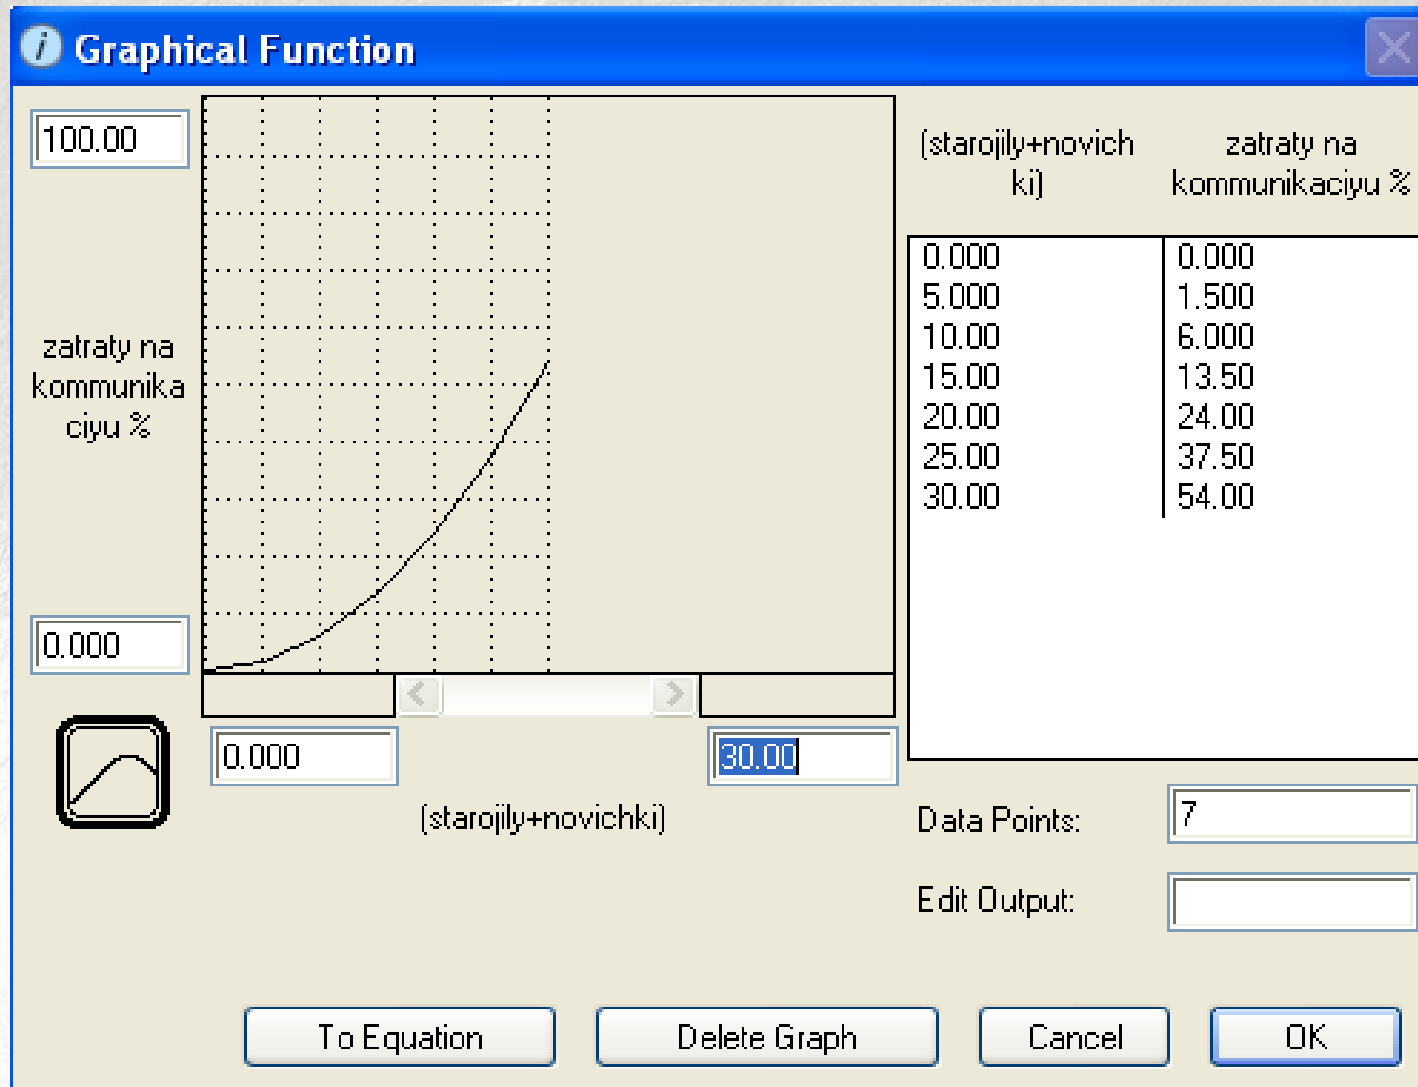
Graphical Function

100.00

zatraty na kommunikaciyu %

0.000

0.000

30.00

(starojily+novichki)

| (starojily+novichki) | zatraty na kommunikaciyu % |
|---|---|
| 0.000 | 0.000 |
| 5.000 | 1.500 |
| 10.00 | 6.000 |
| 15.00 | 13.50 |
| 20.00 | 24.00 |
| 25.00 | 37.50 |
| 30.00 | 54.00 |

Data Points: 7

Edit Output:

To Equation

Delete Graph

Cancel

OK